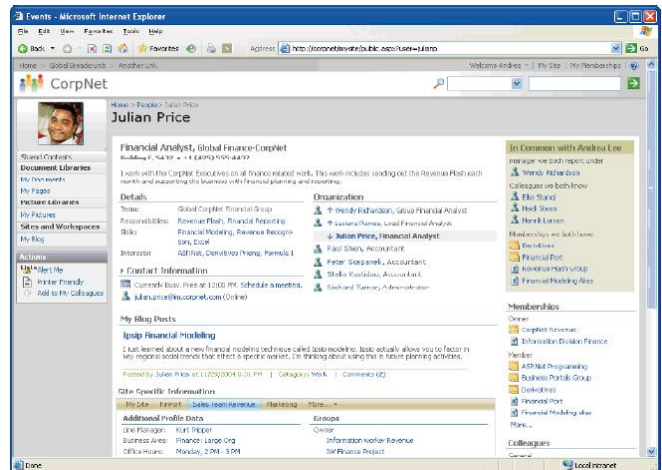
Events - Microsoft Internet Explorer

File Edit View Favorites Tools Help

Back Favorites Address http://corpnet/mysite/public.aspx?user=julianp Go

Home > Global Breadcrumb > Another Link

Welcome Andrea | My Site | My Memberships

CorpNet

Home > People > Julian Price

Julian Price

Shared Contents
Document Libraries
My Documents
My Pages
Picture Libraries
My Pictures
Sites and Workspaces
My Blog
Actions
Alert Me
Printer Friendly
Add to My Colleagues

Financial Analyst, Global Finance-CorpNet
Building F, 5472 + +1 (425) 555-4432

I work with the CorpNet Executives on all finance related work. This work includes sending out the Revenue Flash each month and supporting the business with financial planning and reporting.

Details

| | |
|---|---|
| Team: | Global CorpNet Financial Group |
| Responsibilities: | Revenue Flash, Financial Reporting |
| Skills: | Financial Modeling, Revenue Recognition, Excel |
| Interests: | ASP.Net, Derivitives Pricing, Formula 1 |

Contact Information

Currently Busy. Free at 12:00 PM. Schedule a meeting.
julian.price@m.corpnet.com (Online)

Organization

Wendy Richardson, Group Financial Analyst
Luciana Pimenta, Lead Financial Analyst
Julian Price, Financial Analyst
Paul Shen, Accountant
Peter Stepanek, Accountant
Stella Kostidou, Accountant
Richard Sumner, Administrator

In Common with Andrea Lee

Manager we both report under
Wendy Richardson
Colleagues we both know
Elio Stand
Heidi Steen
Henrik Larsen
Memberships we both have
Derivitives
Financial Port
Revenue Flash group
Financial Modeling Alias

My Blog Posts

Ipsip Financial Modeling

I just learned about a new financial modeling technique called Ipsip modeling. Ipsip actually allows you to factor in key regional social trends that effect a specific market. I'm thinking about using this in future planning activities.

Posted by Julian Price at 11/29/2004 8:01 PM | Category: Work | Comments (2)

Site Specific Information

My Site | FinPort | Sales Team Revenue | Marketing | More...

Additional Profile Data

| | |
|---|---|
| Line Manager: | Kurt Tripper |
| Business Area: | Finance: Large Org |
| Office Hours: | Monday, 2 PM - 3 PM |

Groups
Owner
Information worker Revenue
IW Finance Project

Memberships
Owner
CorpNet Revenue
Information Division Finance
Member
ASP.Net Programming
Business Portals Group
Derivitives
Financial Port
Financial Modeling alias
More...

Colleagues
General

Done

Local intranet